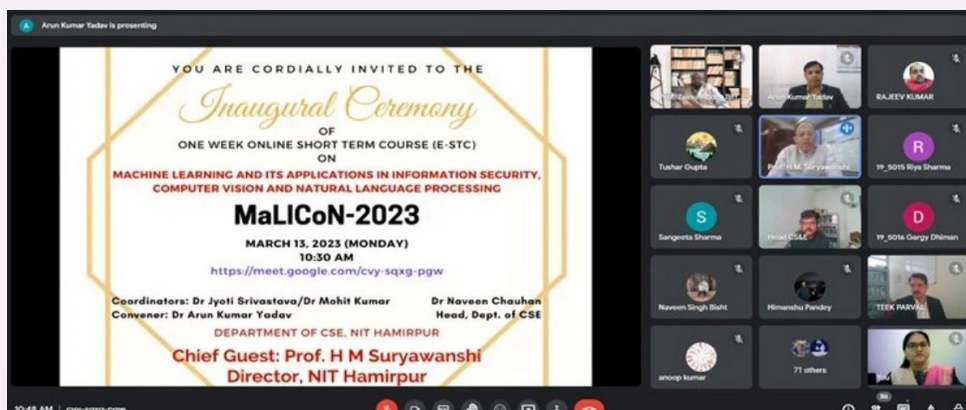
A Arun Kumar Yadav is presenting

YOU ARE CORDIALLY INVITED TO THE

Inaugural Ceremony

OF

ONE WEEK ONLINE SHORT TERM COURSE (E-STC)

ON

MACHINE LEARNING AND ITS APPLICATIONS IN INFORMATION SECURITY, COMPUTER VISION AND NATURAL LANGUAGE PROCESSING

MaLICoN-2023

MARCH 13, 2023 (MONDAY)
10:30 AM
https://meet.google.com/cvy-sqxg-pgw

Coordinators: Dr Jyoti Srivastava/Dr Mohit Kumar
Convener: Dr Arun Kumar Yadav

Dr Naveen Chauhan
Head, Dept. of CSE

DEPARTMENT OF CSE, NIT HAMIRPUR

Chief Guest: Prof. H M Suryawanshi
Director, NIT Hamirpur

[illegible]

Arun Kumar Yadav

RAJEEV KUMAR

Tushar Gupta

Prof. H.M. Suryawanshi

R
19_5015 Riya Sharma

S
Sangeeta Sharma

Head CSE

D
19_5016 Gargy Dhiman

Naveen Singh Bisht

Himanshu Pandey

TEEK PARVAL

anoop kumar

71 others

10:48 AM | cvy-sqxg-pgw